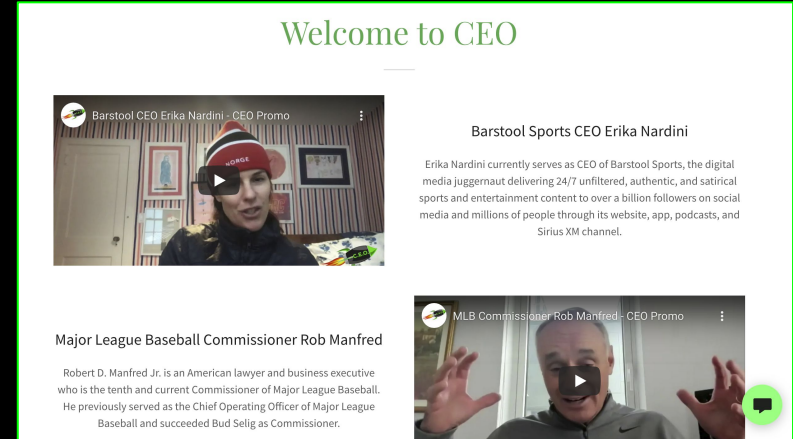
Welcome to CEO

Barstool CEO Erika Nardini - CEO Promo

NORGE

Barstool Sports CEO Erika Nardini

Erika Nardini currently serves as CEO of Barstool Sports, the digital media juggernaut delivering 24/7 unfiltered, authentic, and satirical sports and entertainment content to over a billion followers on social media and millions of people through its website, app, podcasts, and Sirius XM channel.

Major League Baseball Commissioner Rob Manfred

Robert D. Manfred Jr. is an American lawyer and business executive who is the tenth and current Commissioner of Major League Baseball. He previously served as the Chief Operating Officer of Major League Baseball and succeeded Bud Selig as Commissioner.

MLB Commissioner Rob Manfred - CEO Promo